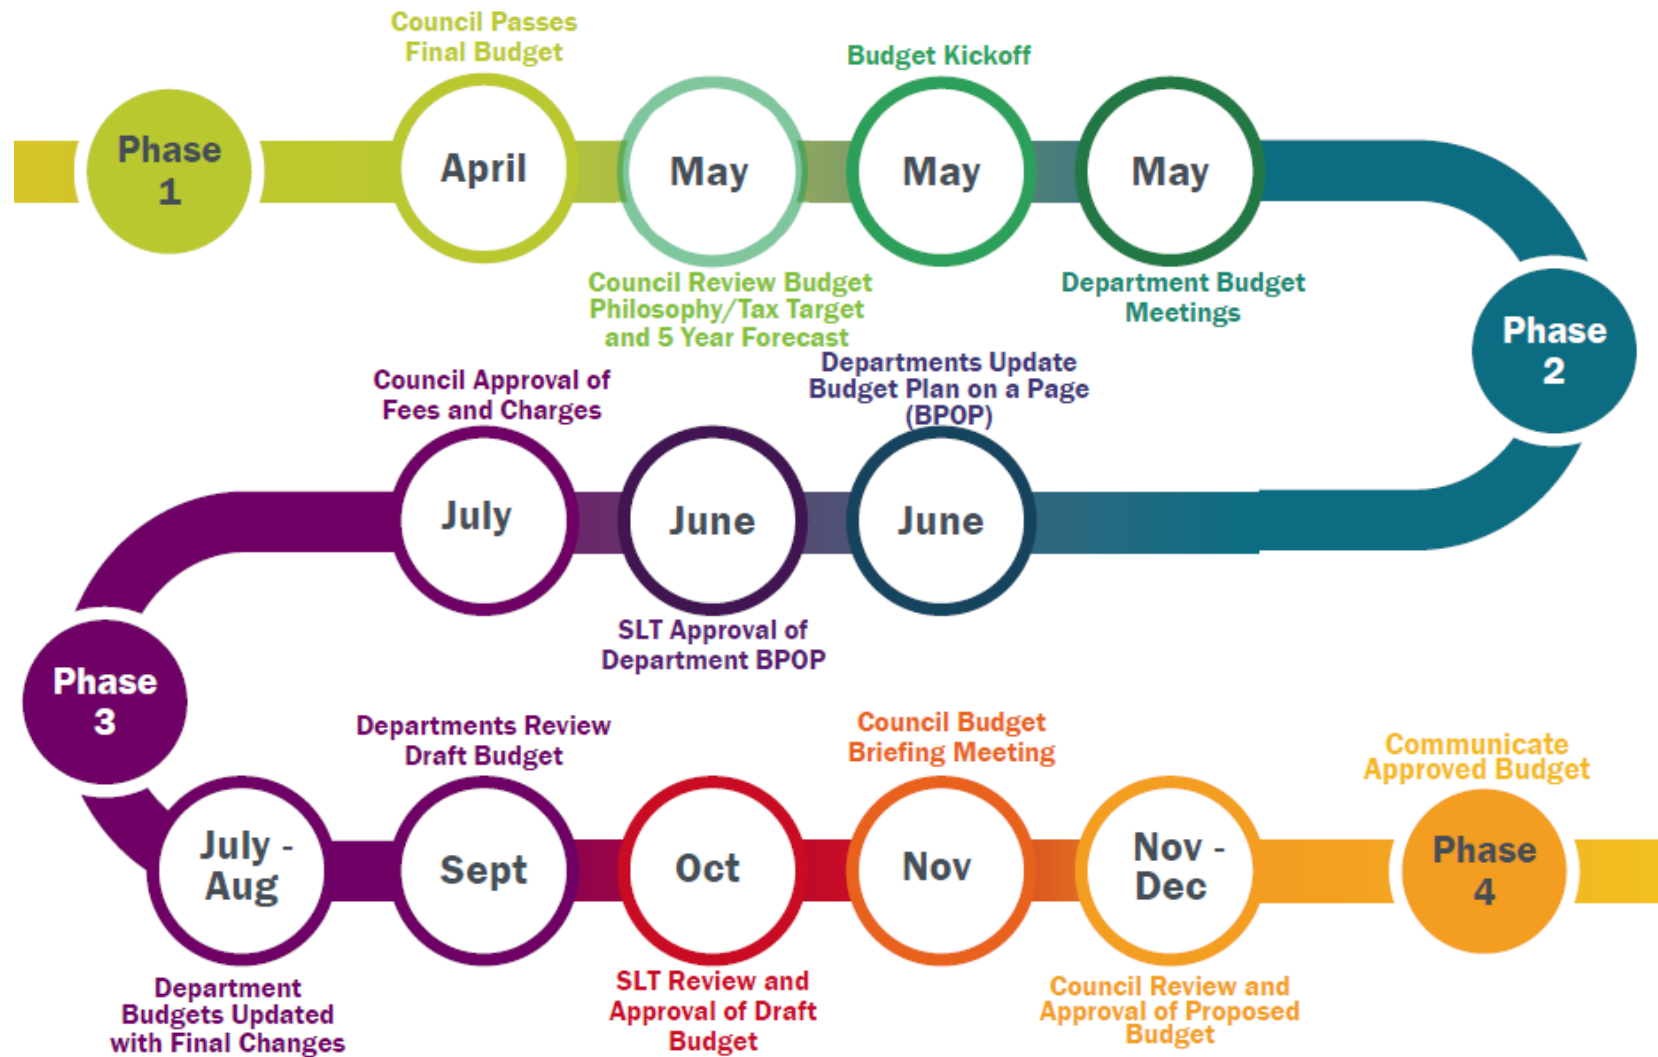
Council Passes Final Budget

Budget Kickoff

Phase 1

April

May

May

May

Council Review Budget Philosophy/Tax Target and 5 Year Forecast

Department Budget Meetings

Phase 2

Council Approval of Fees and Charges

Departments Update Budget Plan on a Page (BPOP)

July

June

June

SLT Approval of Department BPOP

Phase 3

Departments Review Draft Budget

Council Budget Briefing Meeting

Communicate Approved Budget

July - Aug

Sept

Oct

Nov

Nov - Dec

Phase 4

Department Budgets Updated with Final Changes

SLT Review and Approval of Draft Budget

Council Review and Approval of Proposed Budget